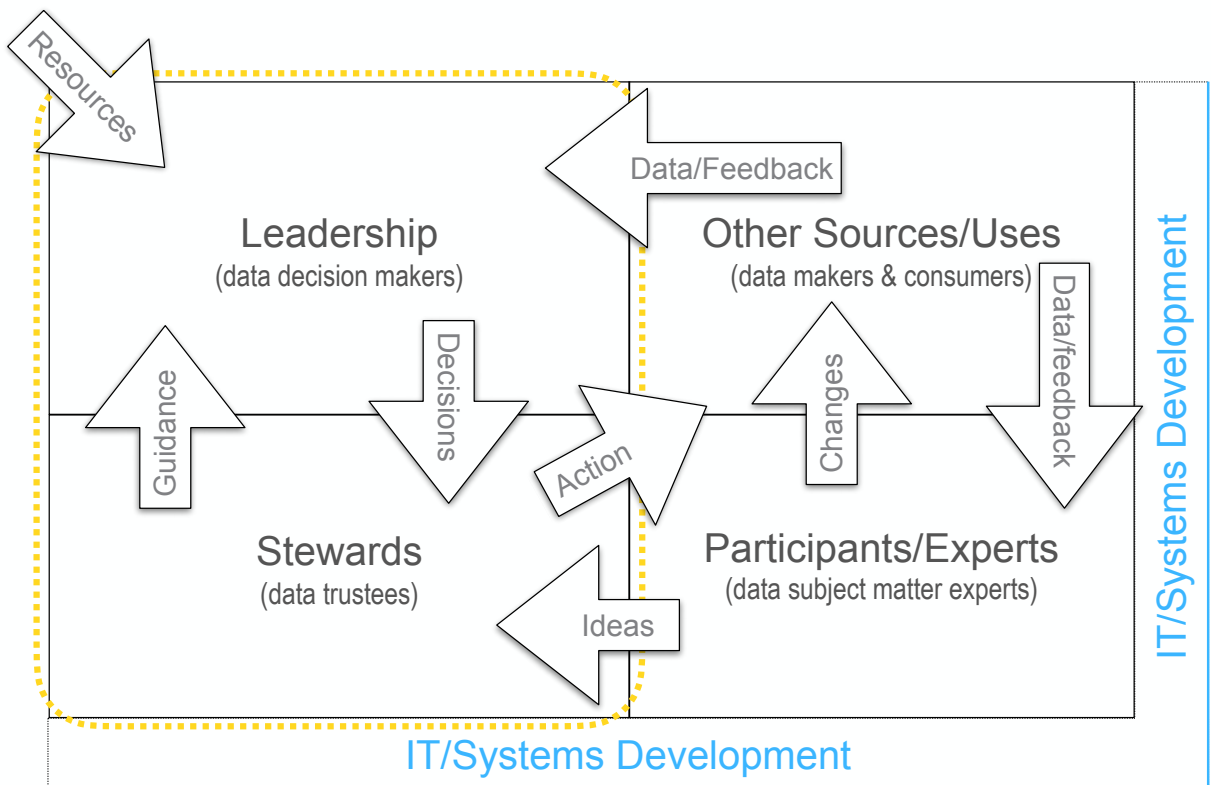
Resources

Data/Feedback

Leadership
(data decision makers)

Other Sources/Uses
(data makers & consumers)

Guidance

Decisions

Action

Changes

Data/feedback

Stewards
(data trustees)

Participants/Experts
(data subject matter experts)

Ideas

IT/Systems Development

IT/Systems Development